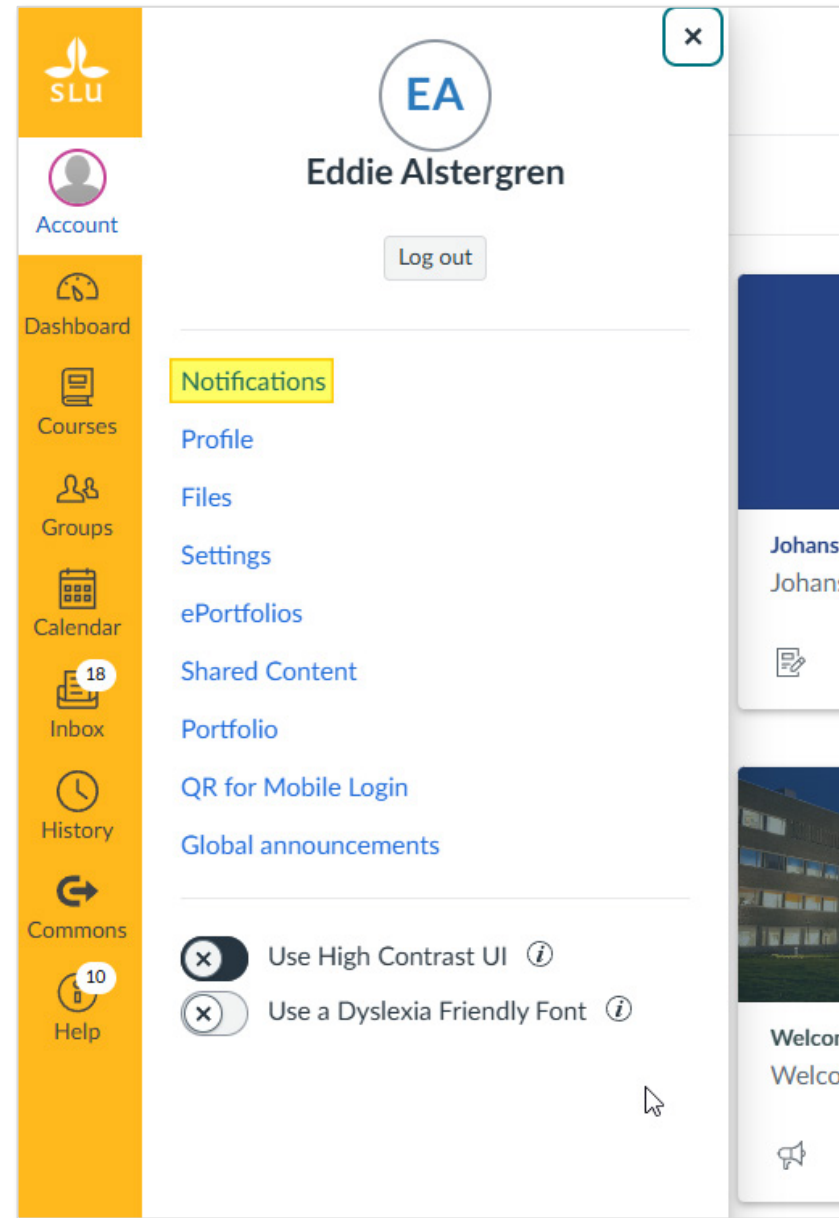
SLU

Account

Dashboard

Courses

Groups

Calendar

18
Inbox

History

Commons

10
Help

×

EA

Eddie Alstergren

Log out

Notifications

Profile

Files

Settings

ePortfolios

Shared Content

Portfolio

QR for Mobile Login

Global announcements

Use High Contrast UI

Use a Dyslexia Friendly Font

Johans
Johans

Welco
Welco